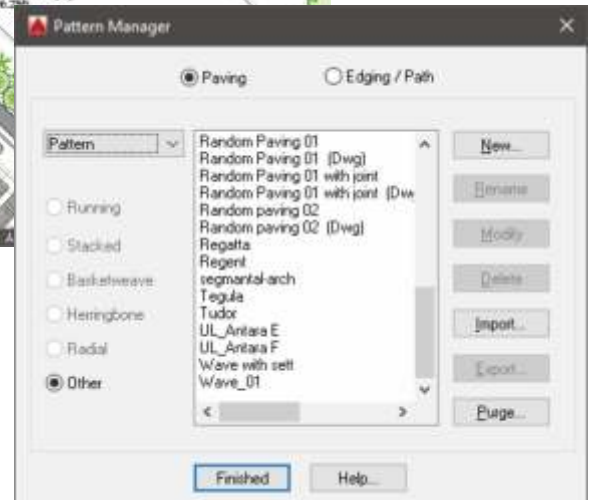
Pattern Manager

Paving

Edging / Path

Pattern

Running

Stacked

Basketweave

Herringbone

Radial

Other

Random Paving 01
Random Paving 01 (Dwg)
Random Paving 01 with joint
Random Paving 01 with joint (Dw
Random paving 02
Random paving 02 (Dwg)
Regatta
Regent
segmantal-arch
Tegula
Tudor
UL_Antara E
UL_Antara F
Wave with sett
Wave_01

New...

Rename

Modify

Delete

Import...

Export...

Purge...

Finished

Help...